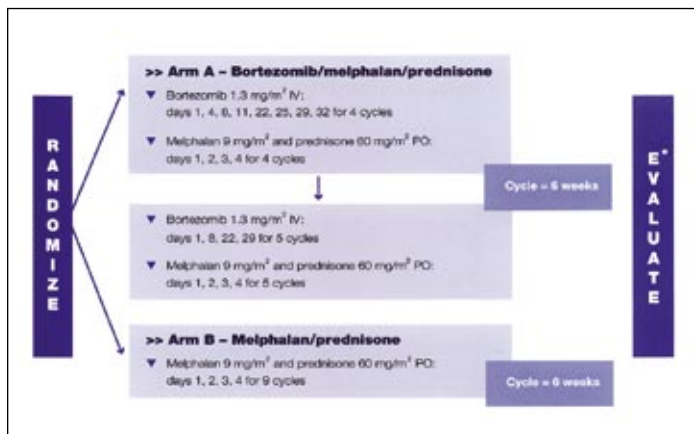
R A N D O M I Z E

>> Arm A – Bortezomib/melphalan/prednisone

▼ Bortezomib 1.3 mg/m$^2$ IV: days 1, 4, 8, 11, 22, 25, 29, 32 for 4 cycles

▼ Melphalan 9 mg/m$^2$ and prednisone 60 mg/m$^2$ PO: days 1, 2, 3, 4 for 4 cycles

Cycle = 6 weeks

▼ Bortezomib 1.3 mg/m$^2$ IV: days 1, 8, 22, 29 for 5 cycles

▼ Melphalan 9 mg/m$^2$ and prednisone 60 mg/m$^2$ PO: days 1, 2, 3, 4 for 5 cycles

>> Arm B – Melphalan/prednisone

▼ Melphalan 9 mg/m$^2$ and prednisone 60 mg/m$^2$ PO: days 1, 2, 3, 4 for 9 cycles

Cycle = 6 weeks

E* V A L U A T E